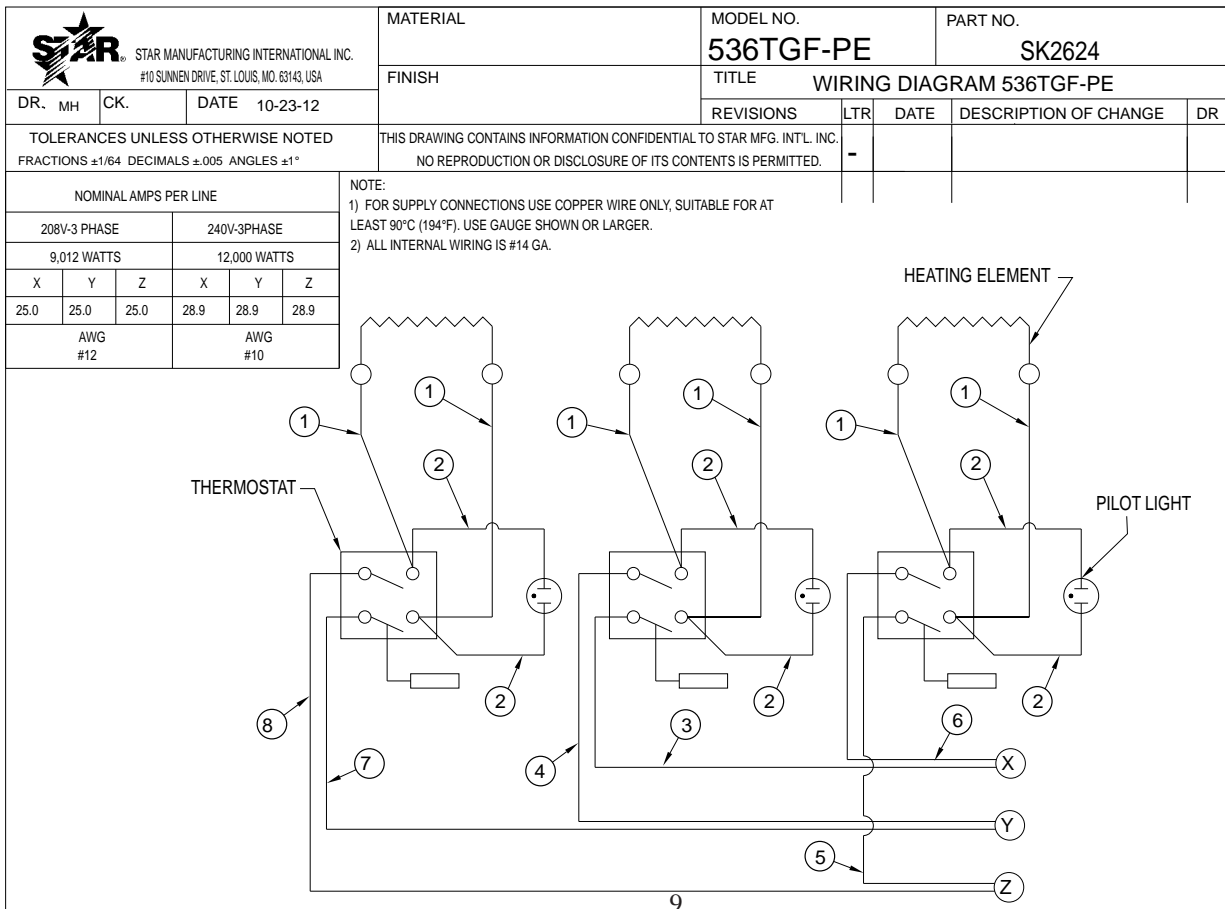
STAR® STAR MANUFACTURING INTERNATIONAL INC.
#10 SUNNEN DRIVE, ST. LOUIS, MO. 63143, USA

DR. MH | CK. | DATE 10-23-12

MATERIAL

FINISH

MODEL NO.
536TGF-PE

PART NO.
SK2624

TITLE WIRING DIAGRAM 536TGF-PE

| REVISIONS | LTR | DATE | DESCRIPTION OF CHANGE | DR |
|---|---|---|---|---|
| | - | | | |

TOLERANCES UNLESS OTHERWISE NOTED
FRACTIONS ±1/64 DECIMALS ±.005 ANGLES ±1°

THIS DRAWING CONTAINS INFORMATION CONFIDENTIAL TO STAR MFG. INT'L. INC.
NO REPRODUCTION OR DISCLOSURE OF ITS CONTENTS IS PERMITTED.

| NOMINAL AMPS PER LINE | | | | | |
|---|---|---|---|---|---|
| 208V-3 PHASE | | | 240V-3PHASE | | |
| 9,012 WATTS | | | 12,000 WATTS | | |
| X | Y | Z | X | Y | Z |
| 25.0 | 25.0 | 25.0 | 28.9 | 28.9 | 28.9 |
| AWG #12 | | | AWG #10 | | |

NOTE:
1) FOR SUPPLY CONNECTIONS USE COPPER WIRE ONLY, SUITABLE FOR AT LEAST 90°C (194°F). USE GAUGE SHOWN OR LARGER.
2) ALL INTERNAL WIRING IS #14 GA.

HEATING ELEMENT
THERMOSTAT
PILOT LIGHT
1 1 1 1 1 1
2 2 2 2 2 2
8 7 4 3 6 5
X Y Z

9